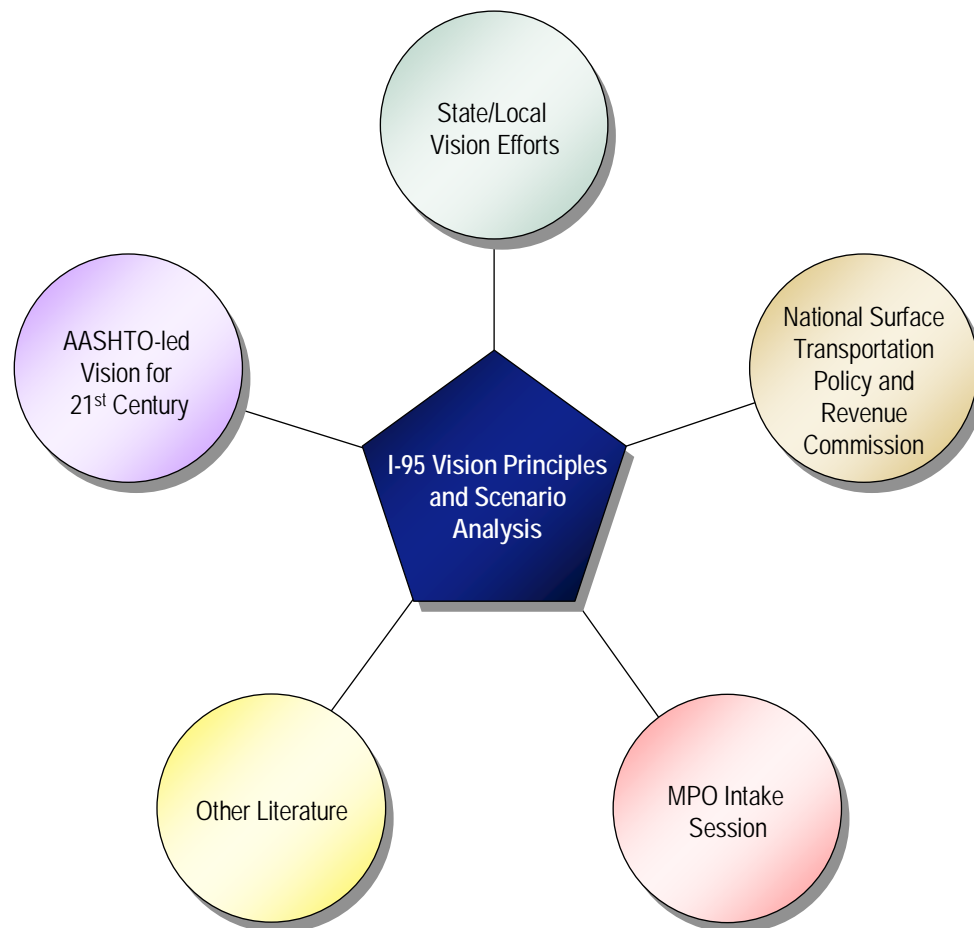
State/Local Vision Efforts

AASHTO-led Vision for 21$^{st}$ Century

National Surface Transportation Policy and Revenue Commission

I-95 Vision Principles and Scenario Analysis

Other Literature

MPO Intake Session